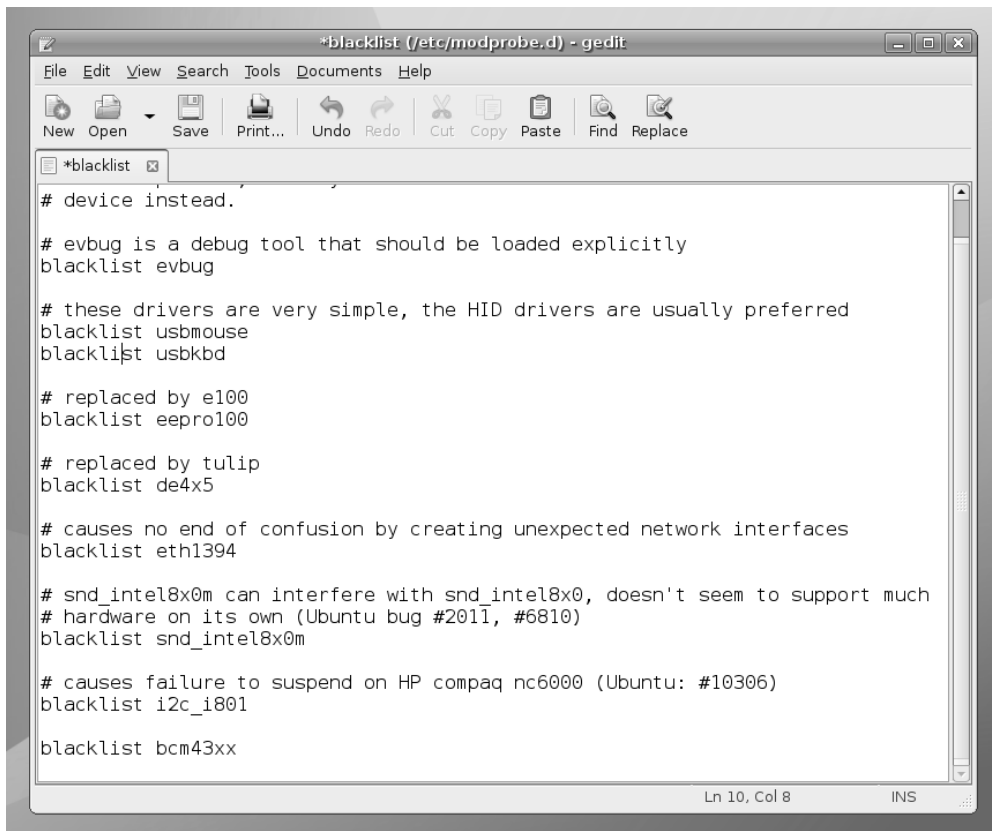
*blacklist (/etc/modprobe.d) - gedit

File Edit View Search Tools Documents Help

New Open Save Print... Undo Redo Cut Copy Paste Find Replace

*blacklist

# device instead.

# evbug is a debug tool that should be loaded explicitly
blacklist evbug

# these drivers are very simple, the HID drivers are usually preferred
blacklist usbmouse
blacklist usbkbd

# replaced by e100
blacklist eepro100

# replaced by tulip
blacklist de4x5

# causes no end of confusion by creating unexpected network interfaces
blacklist eth1394

# snd_intel8x0m can interfere with snd_intel8x0, doesn't seem to support much
# hardware on its own (Ubuntu bug #2011, #6810)
blacklist snd_intel8x0m

# causes failure to suspend on HP compaq nc6000 (Ubuntu: #10306)
blacklist i2c_i801

blacklist bcm43xx

Ln 10, Col 8 INS